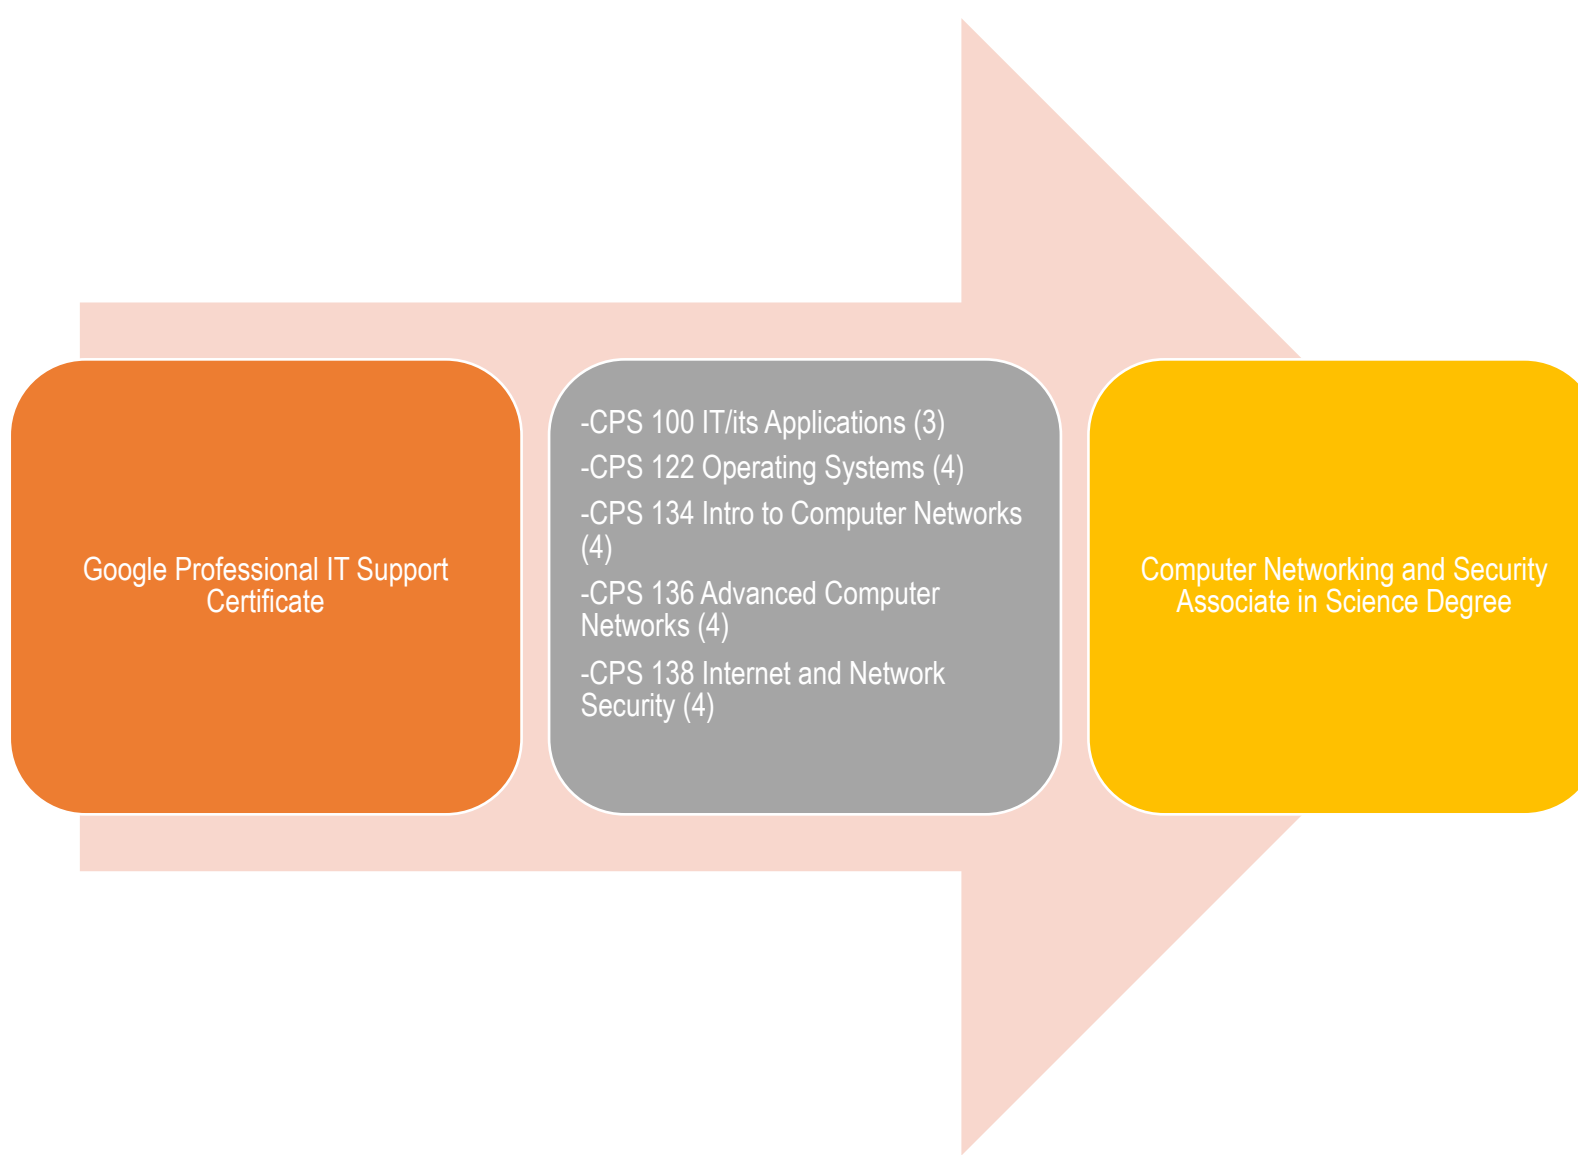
Google Professional IT Support Certificate

-CPS 100 IT/its Applications (3)
-CPS 122 Operating Systems (4)
-CPS 134 Intro to Computer Networks (4)
-CPS 136 Advanced Computer Networks (4)
-CPS 138 Internet and Network Security (4)

Computer Networking and Security Associate in Science Degree